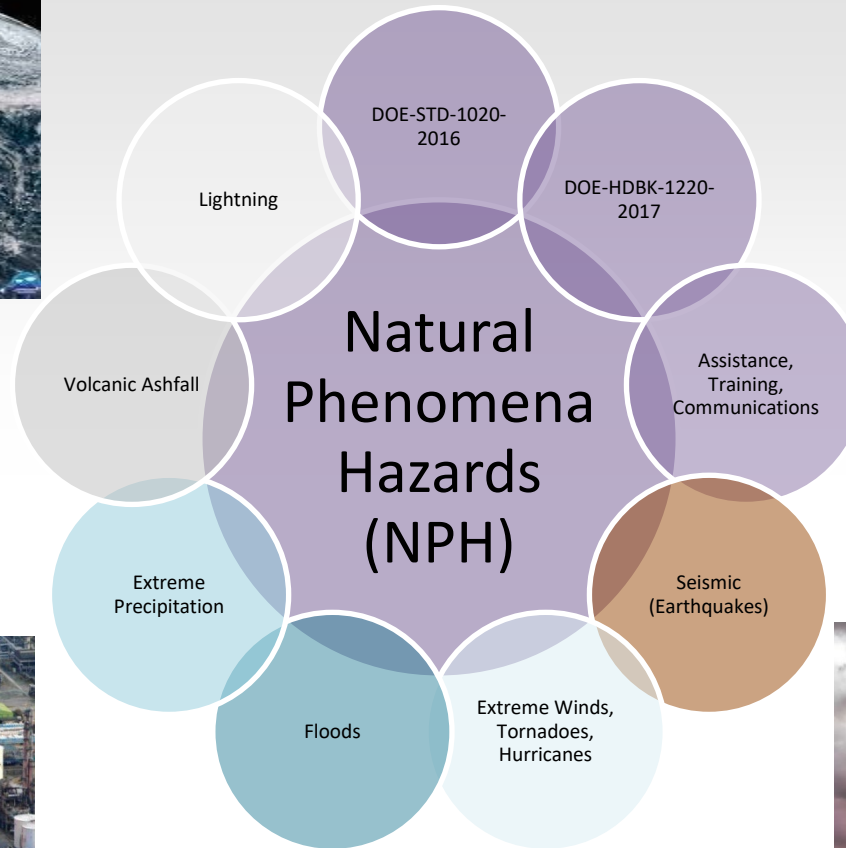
Natural Phenomena Hazards (NPH)

DOE-STD-1020-2016

DOE-HDBK-1220-2017

Assistance, Training, Communications

Seismic (Earthquakes)

Extreme Winds, Tornadoes, Hurricanes

Floods

Extreme Precipitation

Volcanic Ashfall

Lightning